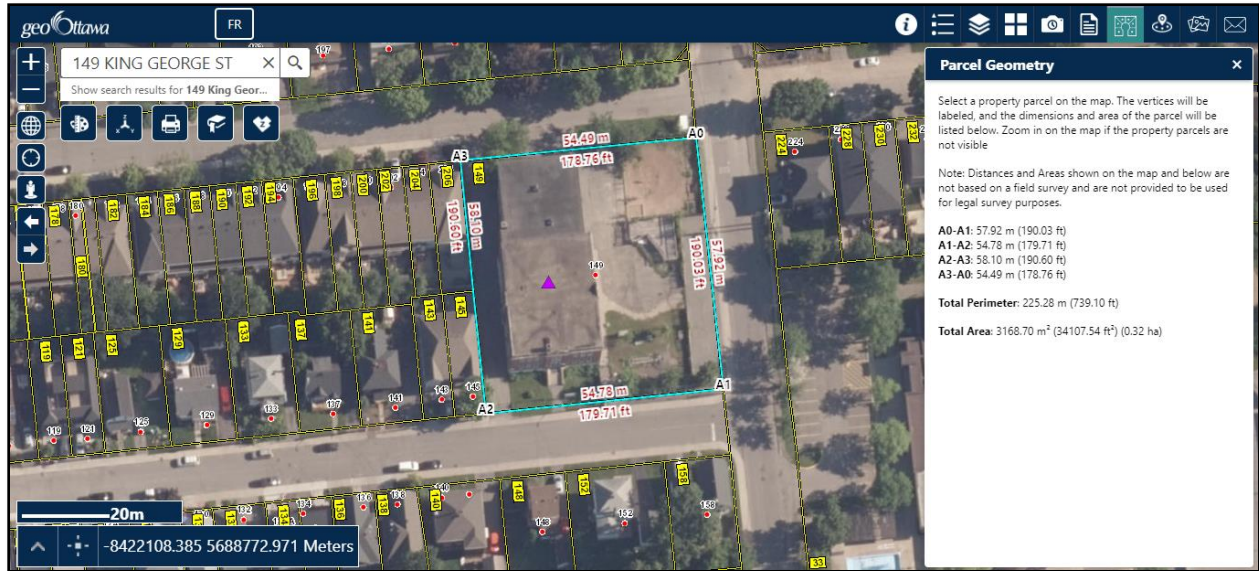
geoOttawa FR

149 KING GEORGE ST
Show search results for 149 King Geor...

Parcel Geometry

Select a property parcel on the map. The vertices will be labeled, and the dimensions and area of the parcel will be listed below. Zoom in on the map if the property parcels are not visible

Note: Distances and Areas shown on the map and below are not based on a field survey and are not provided to be used for legal survey purposes.

A0-A1: 57.92 m (190.03 ft)
A1-A2: 54.78 m (179.71 ft)
A2-A3: 58.10 m (190.60 ft)
A3-A0: 54.49 m (178.76 ft)

Total Perimeter: 225.28 m (739.10 ft)

Total Area: 3168.70 m² (34107.54 ft²) (0.32 ha)

A0
A1
A2
A3
54.49 m
178.76 ft
58.10 m
190.60 ft
57.92 m
190.03 ft
54.78 m
179.71 ft
149

20m
-8422108.385 5688772.971 Meters